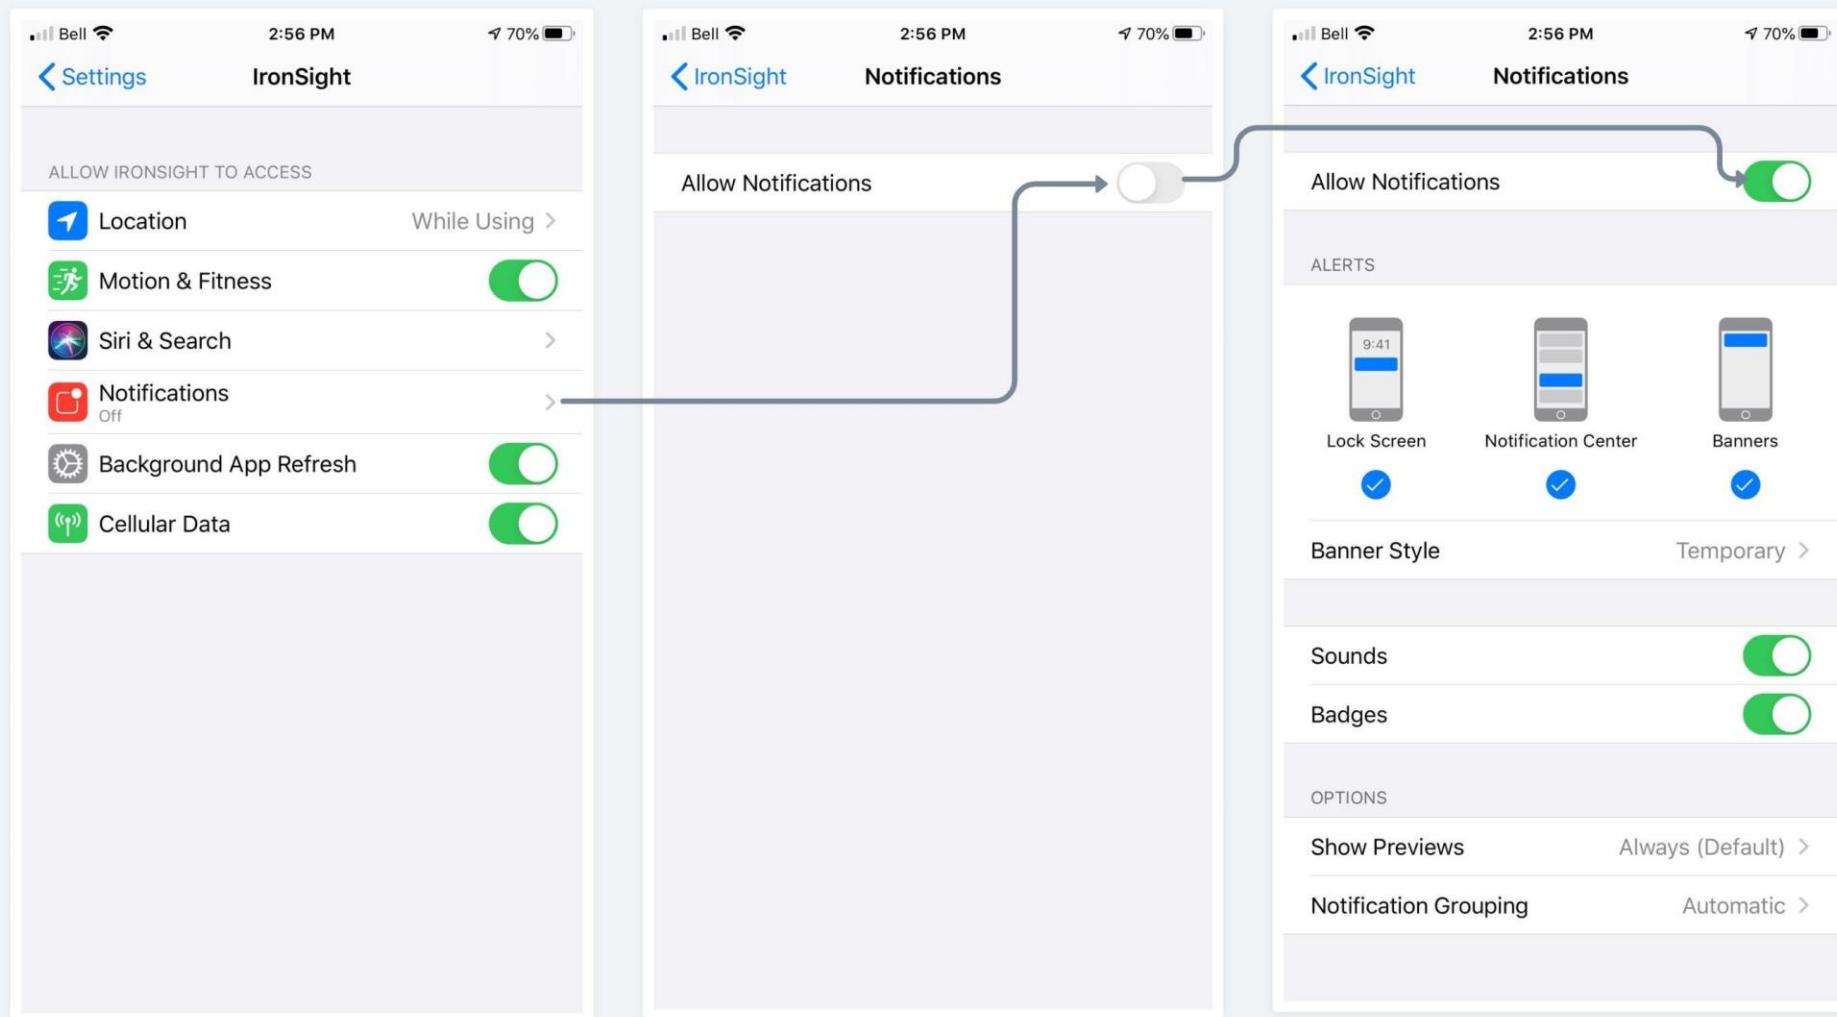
Bell 2:56 PM 70%

Settings IronSight

ALLOW IRONSIGHT TO ACCESS

Location While Using

Motion & Fitness

Siri & Search

Notifications
Off

Background App Refresh

Cellular Data

Bell 2:56 PM 70%

IronSight Notifications

Allow Notifications

Bell 2:56 PM 70%

IronSight Notifications

Allow Notifications

ALERTS

9:41

Lock Screen

Notification Center

Banners

Banner Style Temporary

Sounds

Badges

OPTIONS

Show Previews Always (Default)

Notification Grouping Automatic